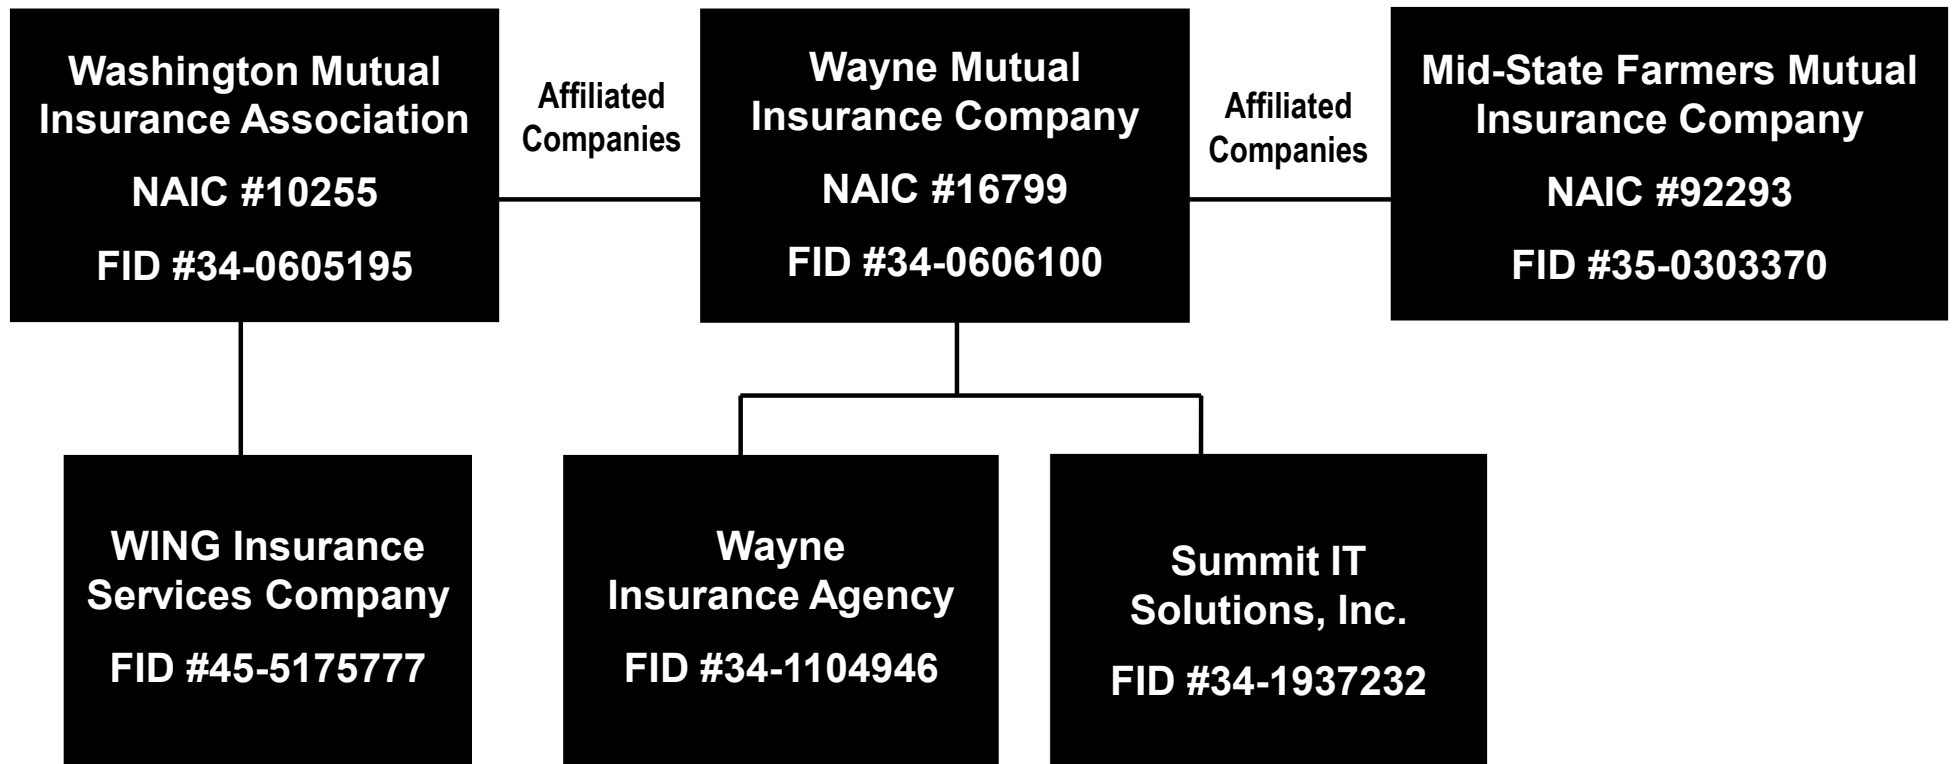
Washington Mutual Insurance Association

NAIC #10255

FID #34-0605195

Affiliated Companies

Wayne Mutual Insurance Company

NAIC #16799

FID #34-0606100

Affiliated Companies

Mid-State Farmers Mutual Insurance Company

NAIC #92293

FID #35-0303370

WING Insurance Services Company

FID #45-5175777

Wayne Insurance Agency

FID #34-1104946

Summit IT Solutions, Inc.

FID #34-1937232